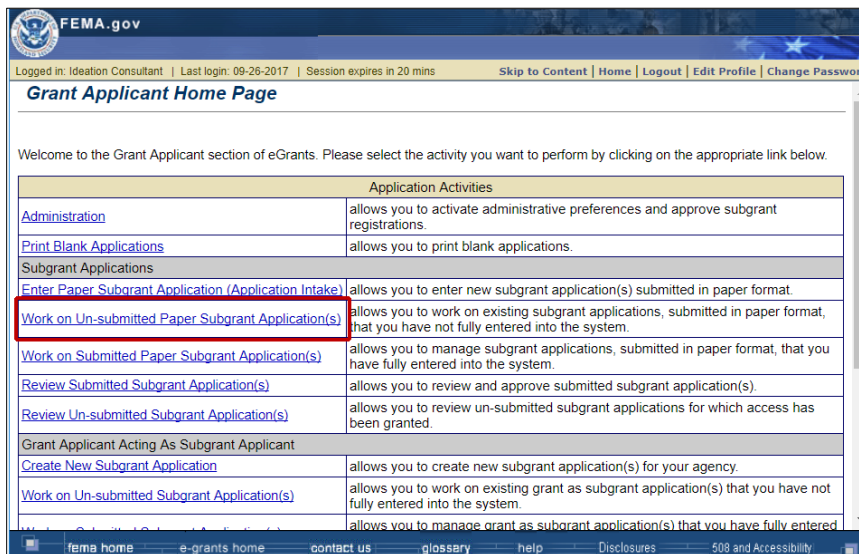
FEMA.gov

Logged in: Ideation Consultant | Last login: 09-26-2017 | Session expires in 20 mins

Skip to Content | Home | Logout | Edit Profile | Change Passwor

Grant Applicant Home Page

Welcome to the Grant Applicant section of eGrants. Please select the activity you want to perform by clicking on the appropriate link below.

| Application Activities | |
|---|---|
| Administration | allows you to activate administrative preferences and approve subgrant registrations. |
| Print Blank Applications | allows you to print blank applications. |
| Subgrant Applications | |
| Enter Paper Subgrant Application (Application Intake) | allows you to enter new subgrant application(s) submitted in paper format. |
| Work on Un-submitted Paper Subgrant Application(s) | allows you to work on existing subgrant applications, submitted in paper format, that you have not fully entered into the system. |
| Work on Submitted Paper Subgrant Application(s) | allows you to manage subgrant applications, submitted in paper format, that you have fully entered into the system. |
| Review Submitted Subgrant Application(s) | allows you to review and approve submitted subgrant application(s). |
| Review Un-submitted Subgrant Application(s) | allows you to review un-submitted subgrant applications for which access has been granted. |
| Grant Applicant Acting As Subgrant Applicant | |
| Create New Subgrant Application | allows you to create new subgrant application(s) for your agency. |
| Work on Un-submitted Subgrant Application(s) | allows you to work on existing grant as subgrant application(s) that you have not fully entered into the system. |
| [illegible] | allows you to manage grant as subgrant application(s) that you have fully entered |

fema home | e-grants home | contact us | glossary | help | Disclosures | 508 and Accessibility